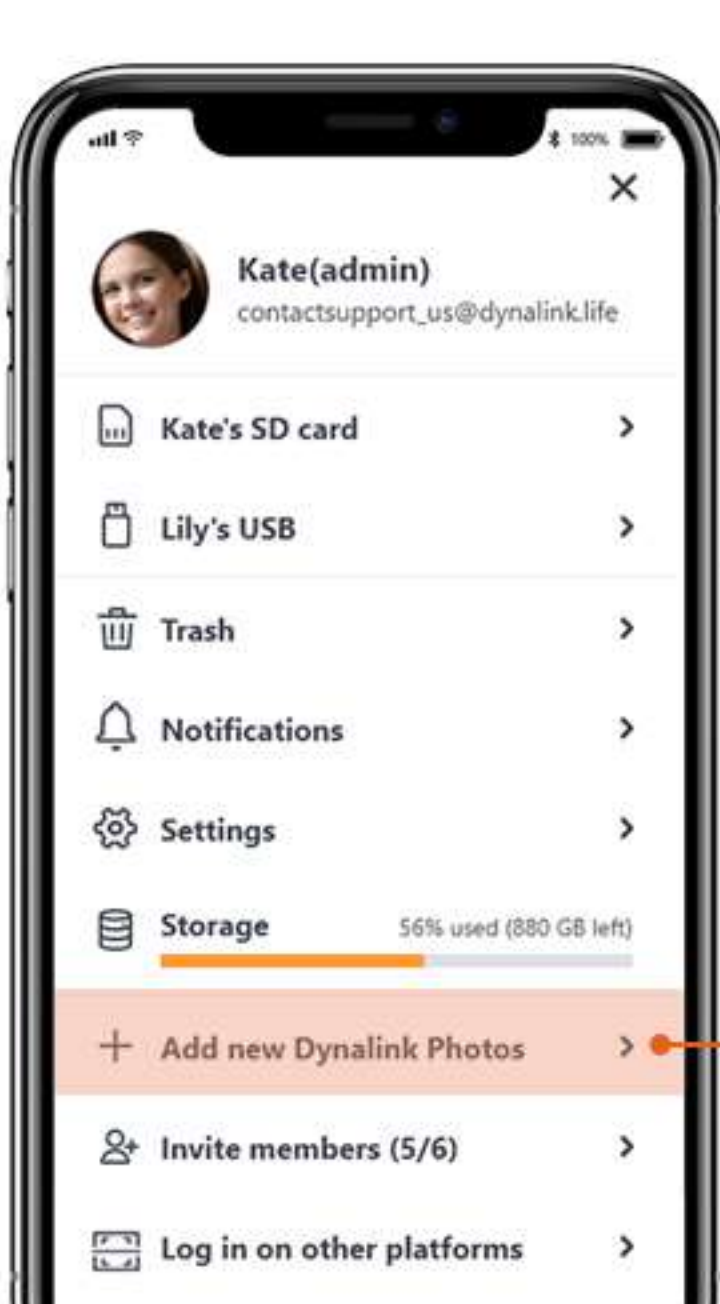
100%

×

Kate(admin)
contactsupport_us@dynalink.life

Kate's SD card >

Lily's USB >

Trash >

Notifications >

Settings >

Storage 56% used (880 GB left)

+ Add new Dynalink Photos >

Invite members (5/6) >

Log in on other platforms >